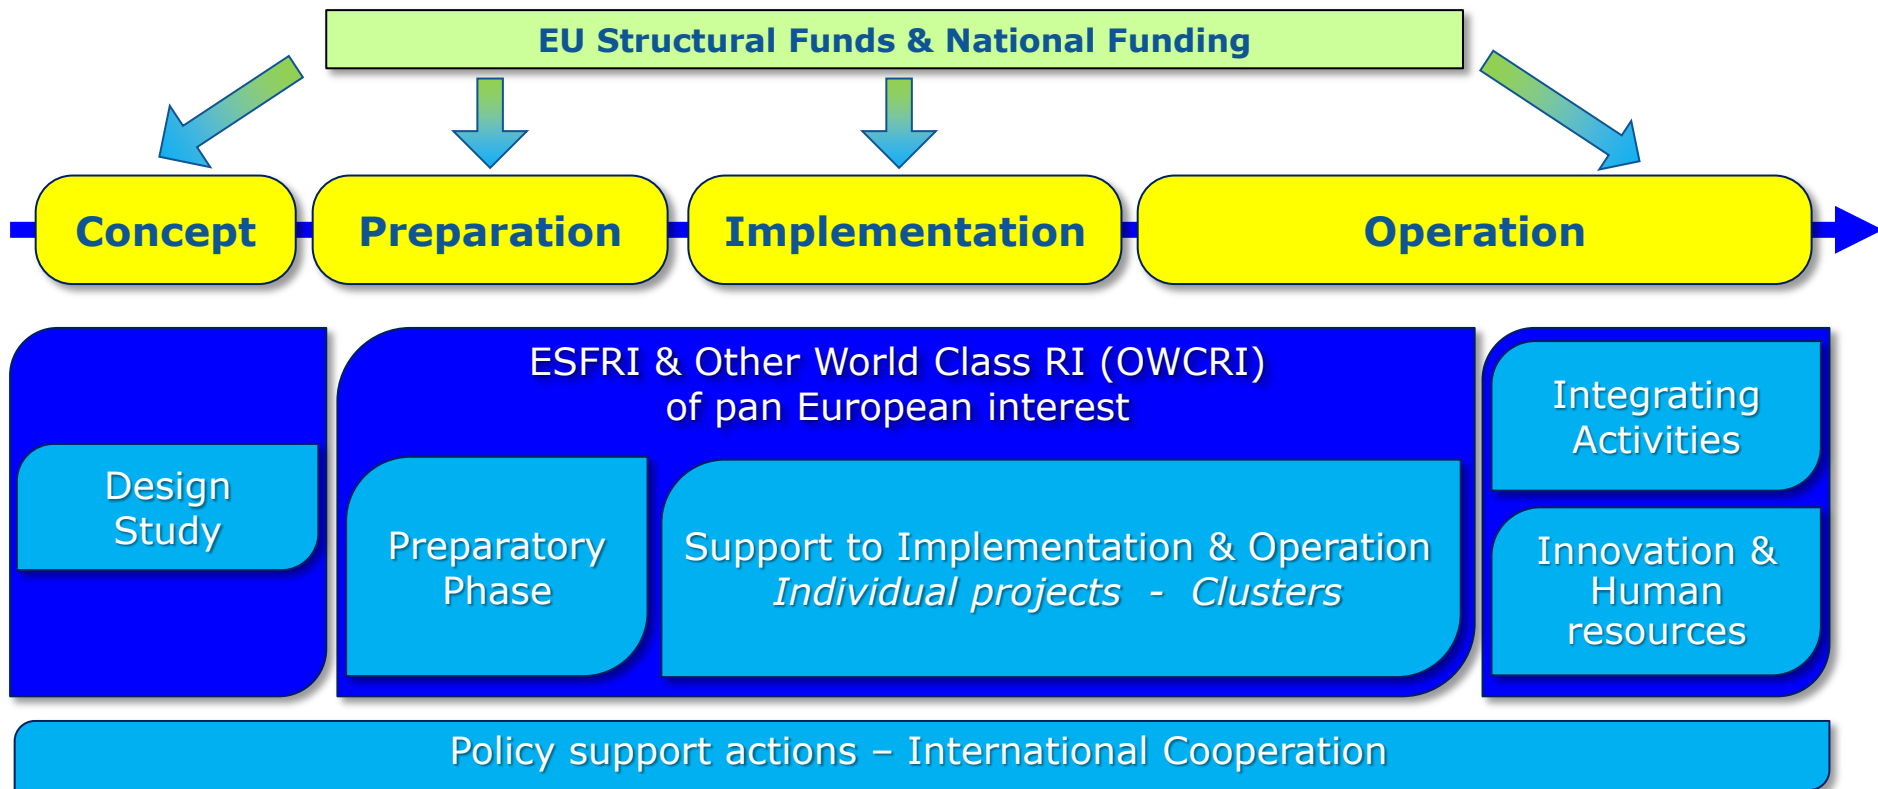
EU Structural Funds & National Funding

Concept

Preparation

Implementation

Operation

Design Study

ESFRI & Other World Class RI (OWCRI) of pan European interest

Preparatory Phase

Support to Implementation & Operation
*Individual projects - Clusters*

Integrating Activities

Innovation & Human resources

Policy support actions – International Cooperation